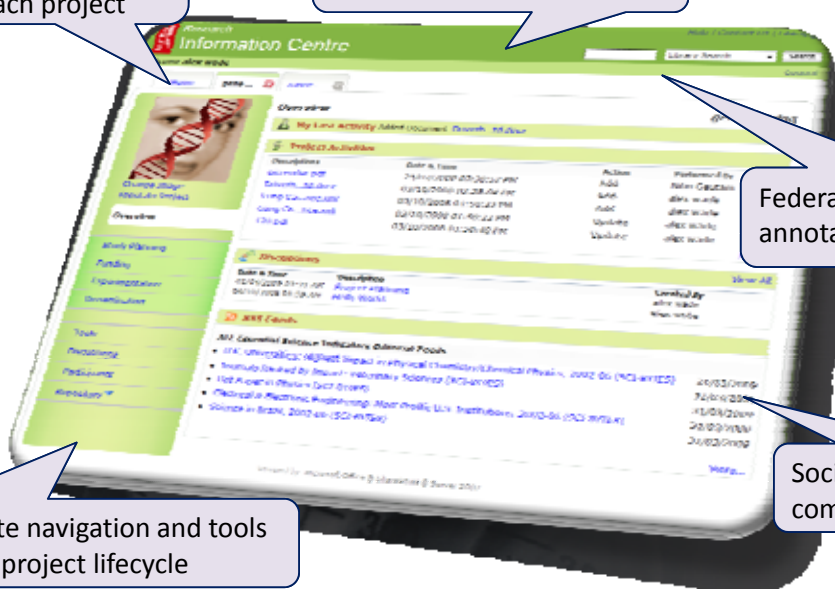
ach project

Research
Information Centre

Library Search

Overview

My Last Activity

Project Activities

Description | Date & Time | Action | Performed By

Overview

Study Planning
Funding
Implementation
Dissemination

Tools
Discussions
Publications
Repository

Discussions

RSS Feeds

Federa
annota

Soc
com

te navigation and tools
project lifecycle